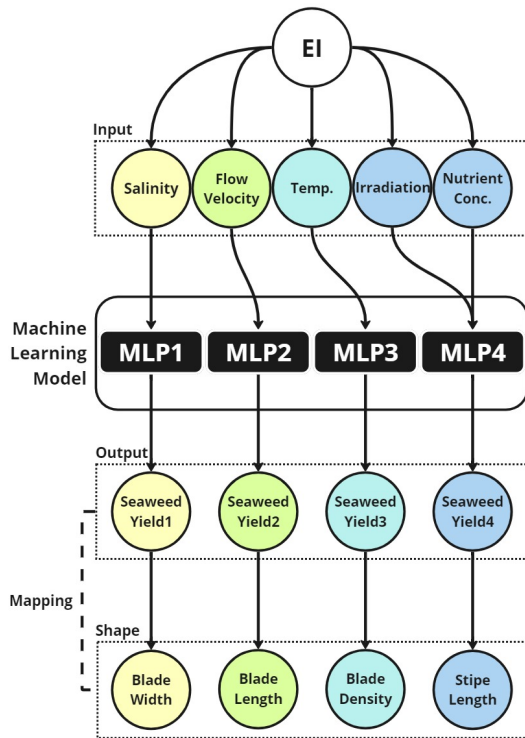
EI

Input

Salinity

Flow Velocity

Temp.

Irradiation

Nutrient Conc.

Machine Learning Model

MLP1

MLP2

MLP3

MLP4

Output

Seaweed Yield1

Seaweed Yield2

Seaweed Yield3

Seaweed Yield4

Mapping

Shape

Blade Width

Blade Length

Blade Density

Stipe Length